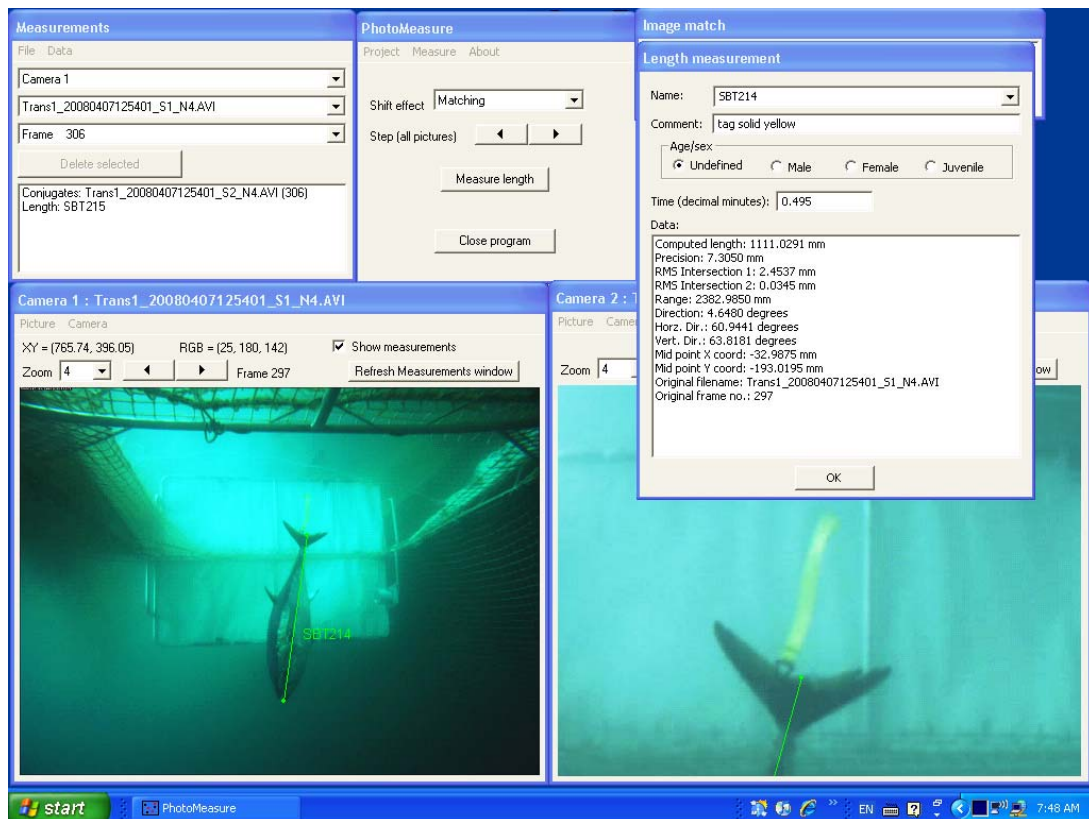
Measurements
File Data
Camera 1
Trans1_20080407125401_S1_N4.AVI
Frame 306
Delete selected
Conjugates: Trans1_20080407125401_S2_N4.AVI (306)
Length: SBT215

PhotoMeasure
Project Measure About
Shift effect Matching
Step (all pictures)
Measure length
Close program

Image match

Length measurement
Name: SBT214
Comment: tag solid yellow
Age/sex
Undefined Male Female Juvenile
Time (decimal minutes): 0.495
Data:
Computed length: 1111.0291 mm
Precision: 7.3050 mm
RMS Intersection 1: 2.4537 mm
RMS Intersection 2: 0.0345 mm
Range: 2382.9850 mm
Direction: 4.6480 degrees
Horz. Dir.: 60.9441 degrees
Vert. Dir.: 63.8181 degrees
Mid point X coord: -32.9875 mm
Mid point Y coord: -193.0195 mm
Original filename: Trans1_20080407125401_S1_N4.AVI
Original frame no.: 297
OK

Camera 1 : Trans1_20080407125401_S1_N4.AVI
Picture Camera
XY = (765.74, 396.05) RGB = (25, 180, 142) Show measurements
Zoom 4 Frame 297 Refresh Measurements window
SBT214

Camera 2 : T
Picture Came
Zoom 4
ow

start PhotoMeasure
EN 7:48 AM